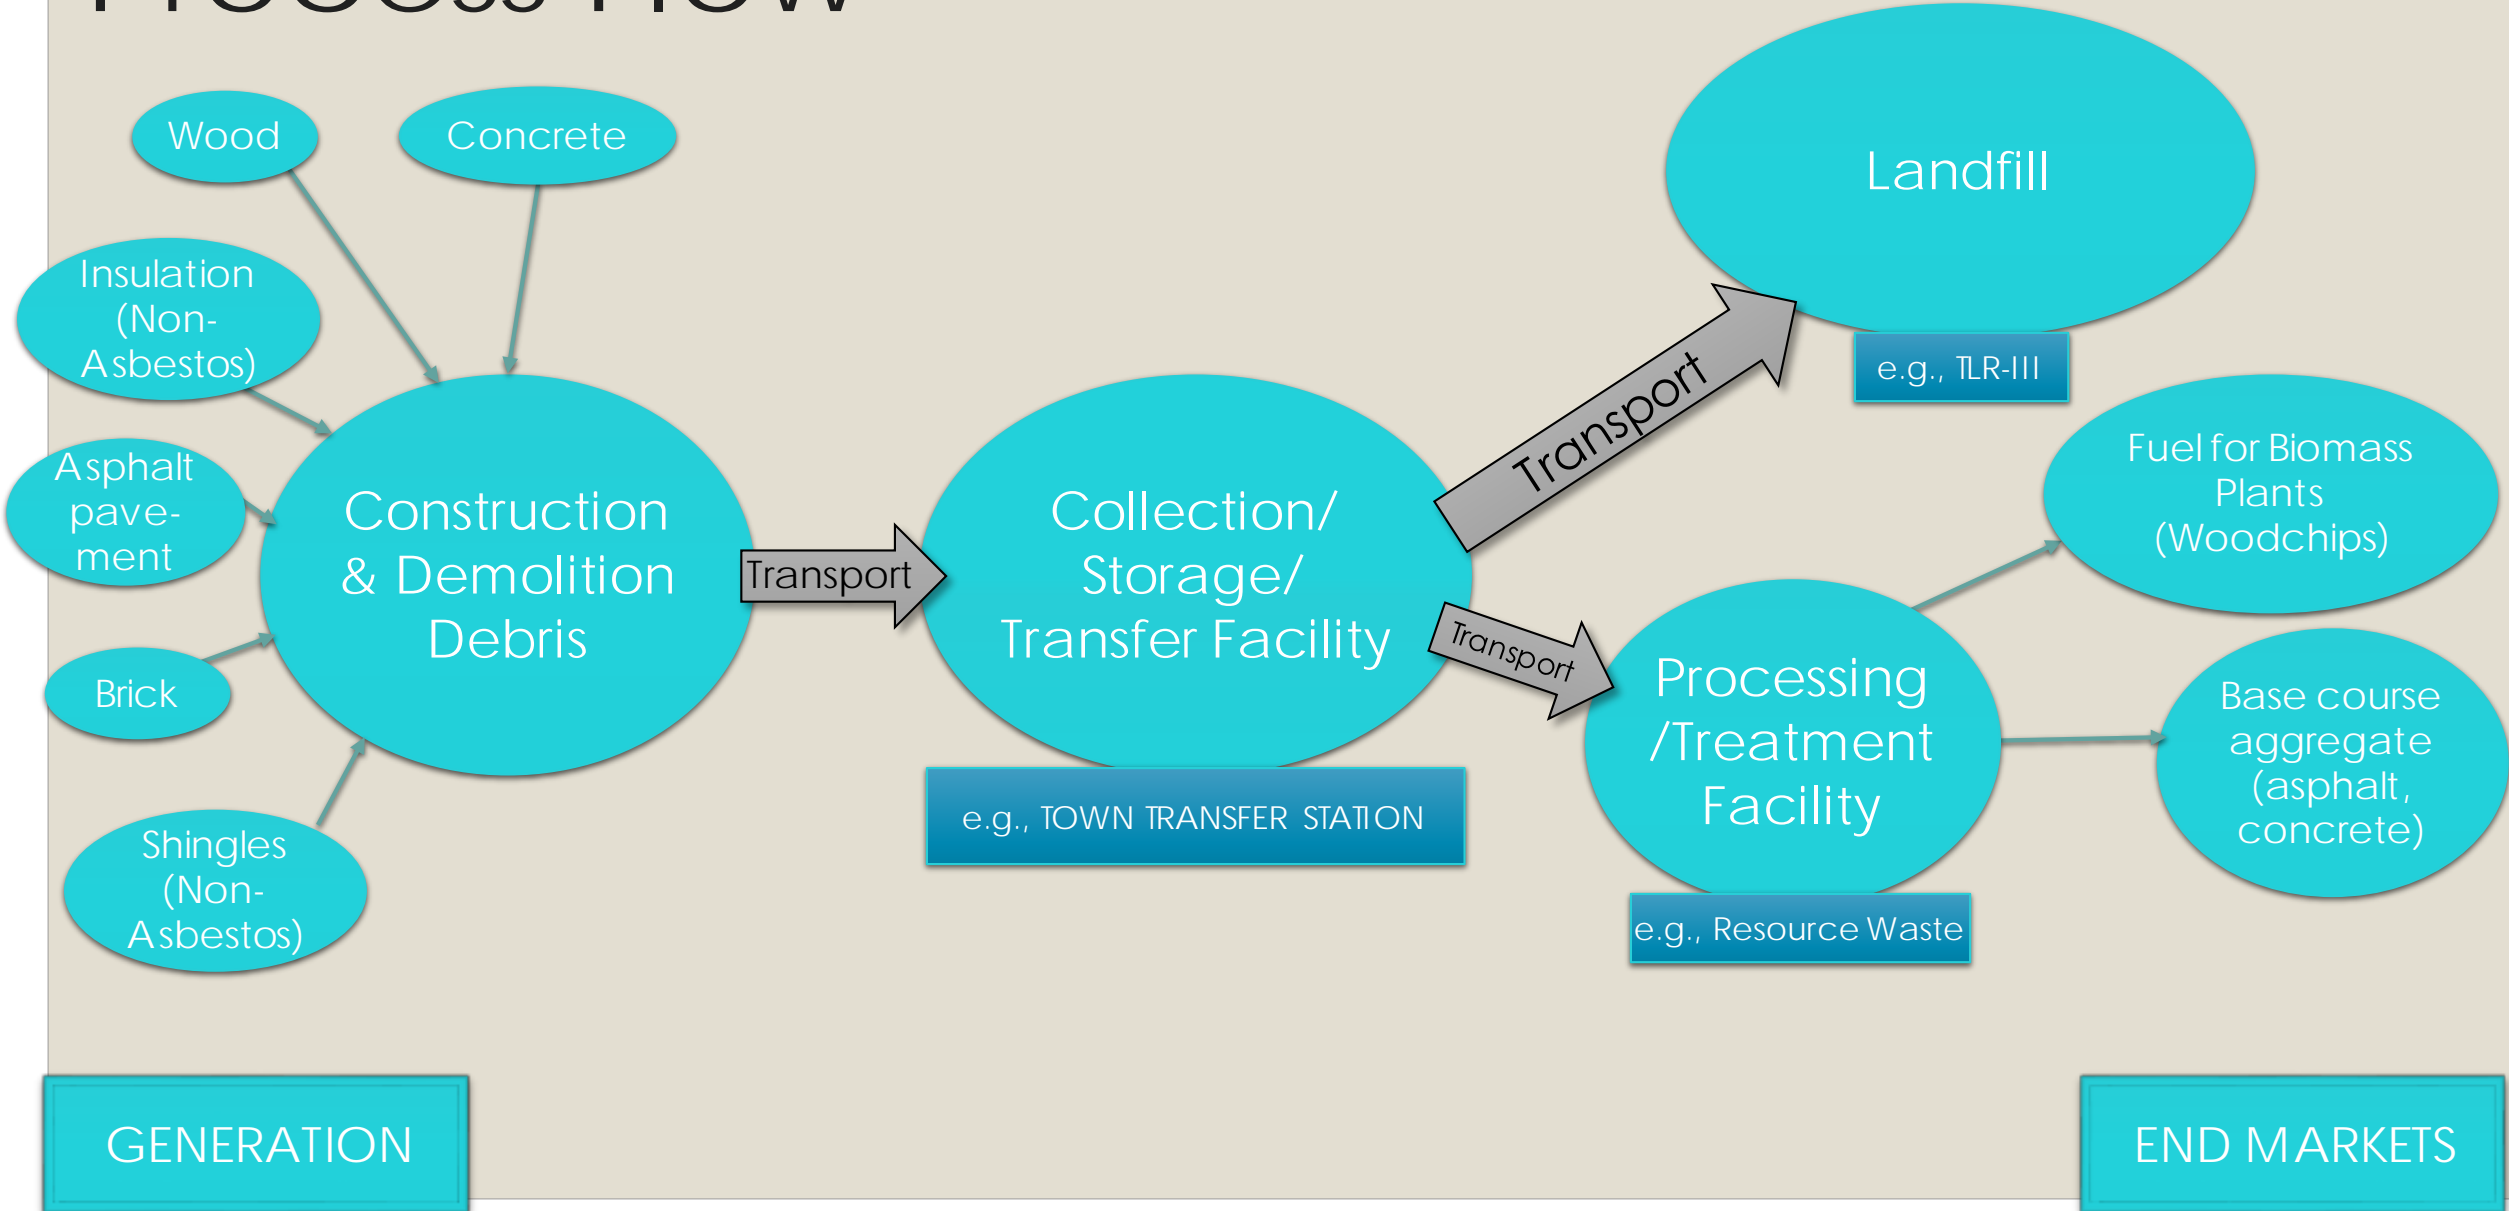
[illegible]

Wood

Concrete

Insulation (Non-Asbestos)

Asphalt pavement

Brick

Shingles (Non-Asbestos)

Construction & Demolition Debris

Transport

Collection/ Storage/ Transfer Facility

e.g., TOWN TRANSFER STATION

Transport

Landfill

e.g., TLR-III

Transport

Processing /Treatment Facility

e.g., Resource Waste

Fuel for Biomass Plants (Woodchips)

Base course aggregate (asphalt, concrete)

GENERATION

END MARKETS